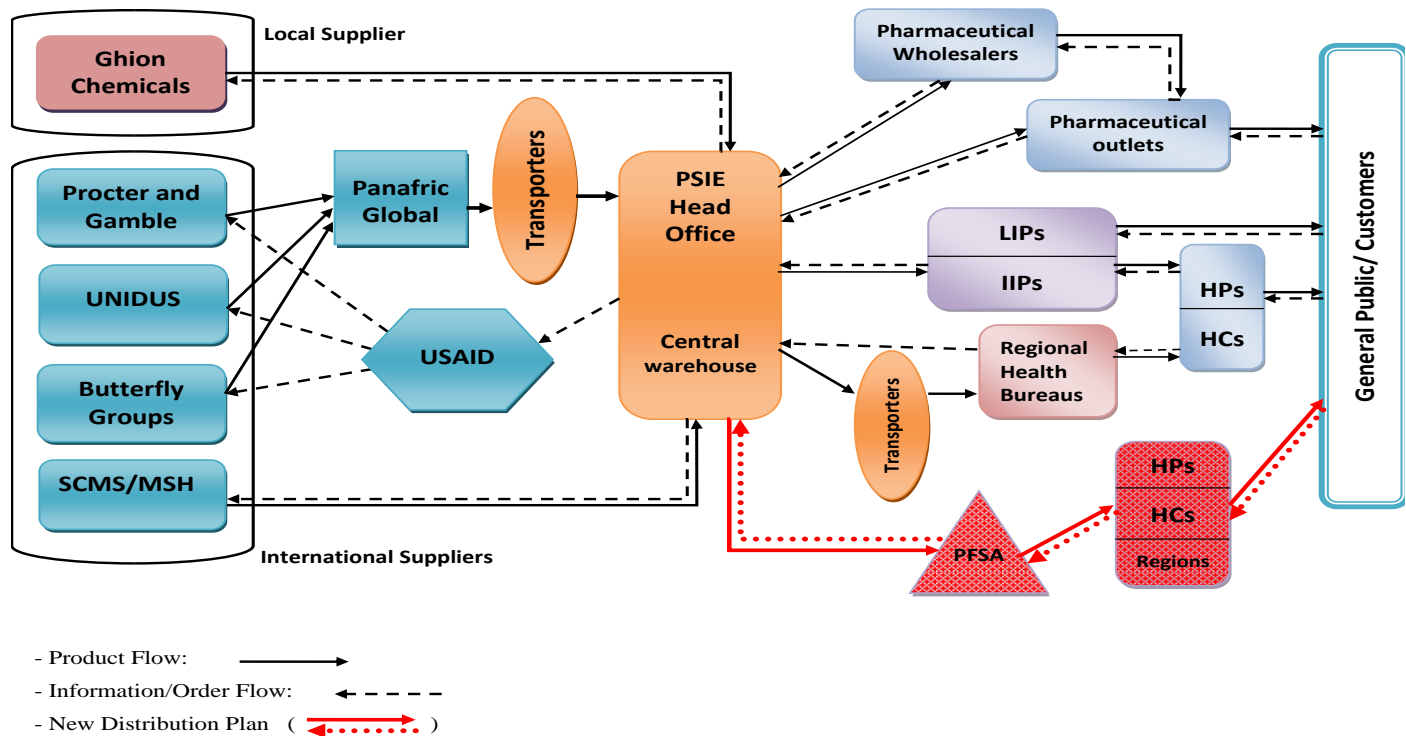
Local Supplier

Ghion Chemicals

Procter and Gamble

UNIDUS

Butterfly Groups

SCMS/MSH

International Suppliers

Panafric Global

Transporters

USAID

PSIE Head Office

Central warehouse

Transporters

Pharmaceutical Wholesalers

Pharmaceutical outlets

LIPs

IIPs

HPs

HCs

Regional Health Bureaus

HPs

HCs

Regions

PFSA

General Public/ Customers

- Product Flow:

- Information/Order Flow:

- New Distribution Plan ( )